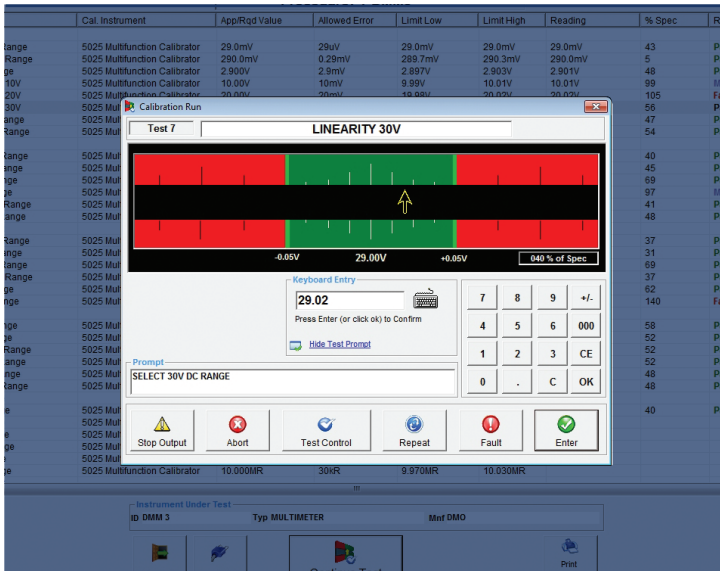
| | Cal. Instrument | App/Rqd Value | Allowed Error | Limit Low | Limit High | Reading | % Spec | |
|---|---|---|---|---|---|---|---|---|
| Range | 5025 Multifunction Calibrator | 29.0mV | 29uV | 29.0mV | 29.0mV | 29.0mV | 43 | P |
| Range | 5025 Multifunction Calibrator | 290.0mV | 0.29mV | 289.7mV | 290.3mV | 290.0mV | 5 | P |
| ge | 5025 Multifunction Calibrator | 2.900V | 2.9mV | 2.897V | 2.903V | 2.901V | 48 | P |
| 10V | 5025 Multifunction Calibrator | 10.00V | 10mV | 9.99V | 10.01V | 10.01V | 99 | P |
| 20V | 5025 Multifunction Calibrator | 20.00V | 20mV | 19.98V | 20.02V | 20.02V | 105 | F |
| 30V | 5025 Mult | | | | | | 56 | P |
| ange | 5025 Mult | | | | | | 47 | P |
| Range | 5025 Mult | | | | | | 54 | P |
| Range | 5025 Mult | | | | | | 40 | P |
| ange | 5025 Mult | | | | | | 45 | P |
| ange | 5025 Mult | | | | | | 69 | P |
| ge | 5025 Mult | | | | | | 97 | P |
| Range | 5025 Mult | | | | | | 41 | P |
| ange | 5025 Mult | | | | | | 48 | P |
| Range | 5025 Mult | | | | | | 37 | P |
| ange | 5025 Mult | | | | | | 31 | P |
| Range | 5025 Mult | | | | | | 69 | P |
| Range | 5025 Mult | | | | | | 37 | P |
| ge | 5025 Mult | | | | | | 62 | P |
| nge | 5025 Mult | | | | | | 140 | F |
| nge | 5025 Mult | | | | | | 58 | P |
| ge | 5025 Mult | | | | | | 52 | P |
| Range | 5025 Mult | | | | | | 52 | P |
| Range | 5025 Mult | | | | | | 52 | P |
| nge | 5025 Mult | | | | | | 48 | P |
| Range | 5025 Mult | | | | | | 48 | P |
| e | 5025 Mult | | | | | | 40 | P |
| | 5025 Mult | | | | | | | |
| e | 5025 Mult | | | | | | | |
| e | 5025 Mult | | | | | | | |
| e | 5025 Mult | | | | | | | |
| ge | 5025 Multifunction Calibrator | 10.000MR | 30kR | 9.970MR | 10.030MR | | | |

Calibration Run

Test 7

LINEARITY 30V

-0.05V 29.00V +0.05V 040 % of Spec

Keyboard Entry
29.02
Press Enter (or click ok) to Confirm
Hide Test Prompt

7 8 9 +/-
4 5 6 000
1 2 3 CE
0 . C OK

Prompt
SELECT 30V DC RANGE

Stop Output Abort Test Control Repeat Fault Enter

Instrument Under Test
ID DMM 3 Typ MULTIMETER Mnf DMO

Print